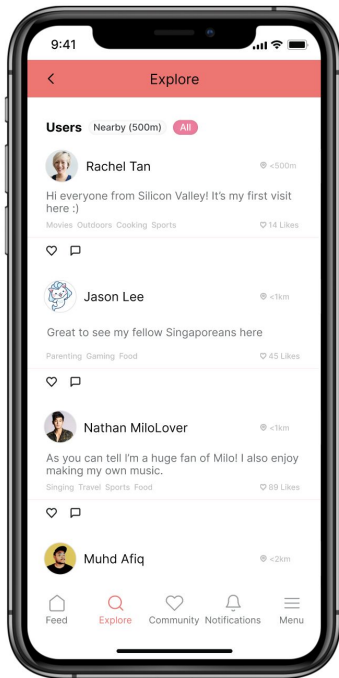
9:41

<

Explore

Users Nearby (500m) All

Rachel Tan <500m

Hi everyone from Silicon Valley! It's my first visit here :)

Movies Outdoors Cooking Sports 14 Likes

Jason Lee <1km

Great to see my fellow Singaporeans here

Parenting Gaming Food 45 Likes

Nathan MiloLover <1km

As you can tell I'm a huge fan of Milo! I also enjoy making my own music.

Singing Travel Sports Food 89 Likes

Muhd Afiq <2km

Feed Explore Community Notifications Menu